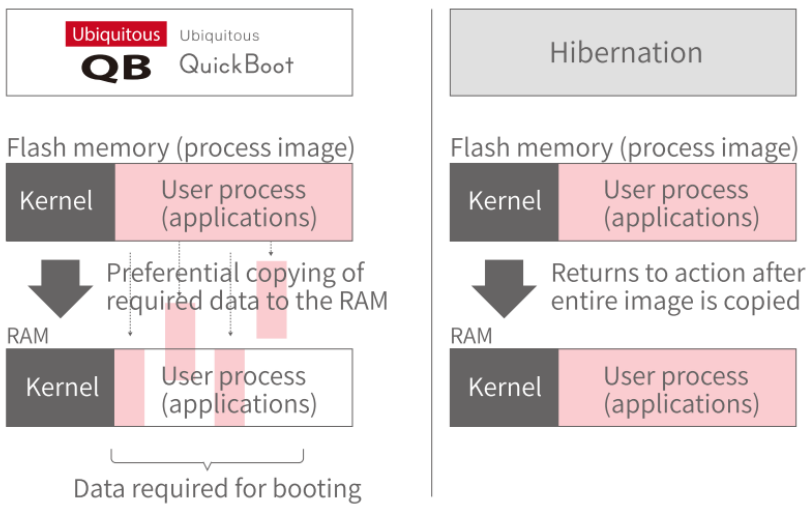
Ubiquitous
QB
Ubiquitous
QuickBoot

Flash memory (process image)

Kernel

User process
(applications)

Preferential copying of required data to the RAM

RAM

Kernel

User process
(applications)

Data required for booting

Hibernation

Flash memory (process image)

Kernel

User process
(applications)

Returns to action after entire image is copied

RAM

Kernel

User process
(applications)